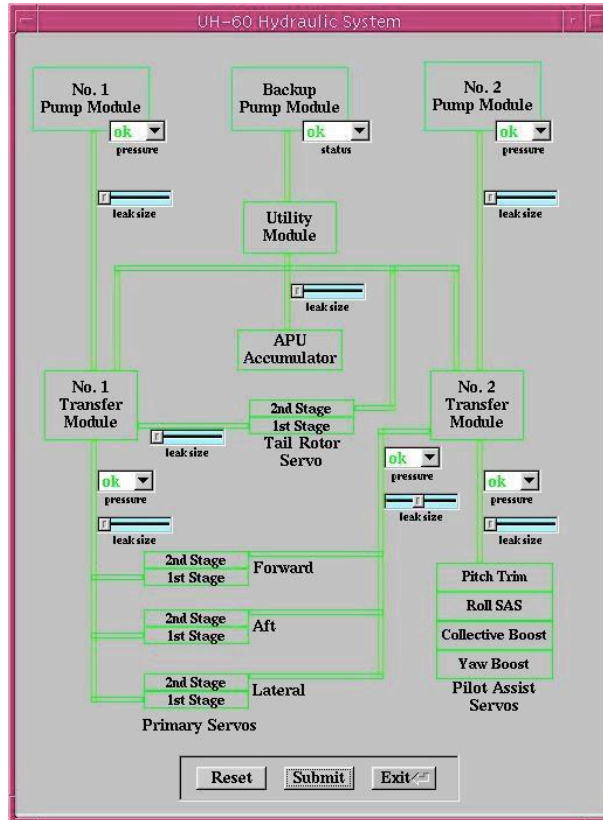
UH-60 Hydraulic System

No. 1 Pump Module
ok
pressure

Backup Pump Module
ok
status

No. 2 Pump Module
ok
pressure

leak size

Utility Module

leak size

leak size

APU Accumulator

No. 1 Transfer Module

leak size

2nd Stage
1st Stage
Tail Rotor Servo

No. 2 Transfer Module

ok
pressure

ok
pressure

leak size

ok
pressure

leak size

leak size

2nd Stage
1st Stage
Forward

2nd Stage
1st Stage
Aft

2nd Stage
1st Stage
Lateral

Primary Servos

Pitch Trim
Roll SAS
Collective Boost
Yaw Boost
Pilot Assist Servos

Reset
Submit
Exit